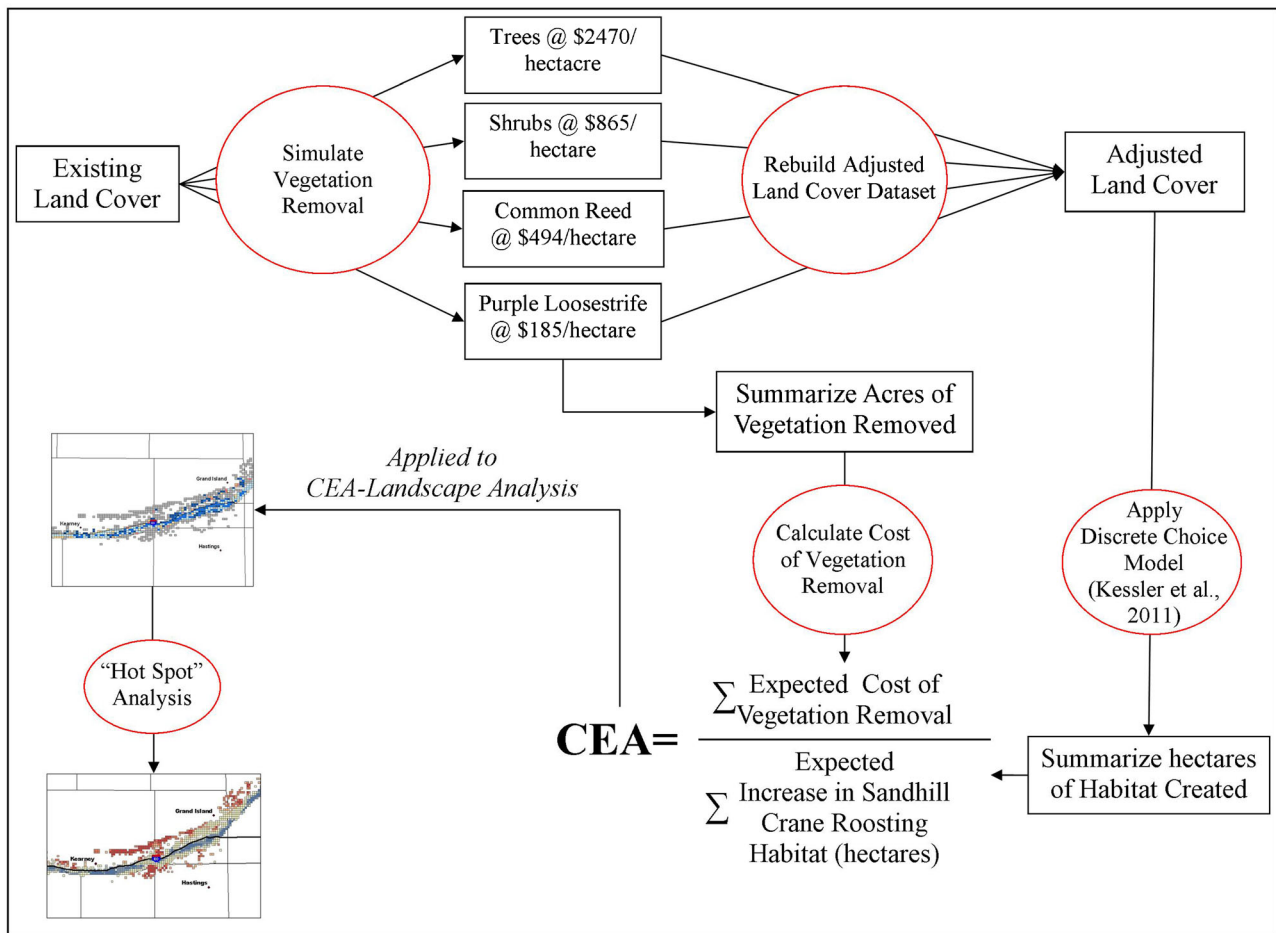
Existing Land Cover

Simulate Vegetation Removal

Trees @ \$2470/ hectacre

Shrubs @ \$865/ hectare

Common Reed @ \$494/hectare

Purple Loosestrife @ \$185/hectare

Rebuild Adjusted Land Cover Dataset

Adjusted Land Cover

Summarize Acres of Vegetation Removed

Applied to CEA-Landscape Analysis

Grand Island

Kearney

Hastings

Calculate Cost of Vegetation Removal

Apply Discrete Choice Model (Kessler et al., 2011)

"Hot Spot" Analysis

Grand Island

Kearney

Hastings

CEA= $\frac{\sum \text{Expected Cost of Vegetation Removal}}{\sum \text{Expected Increase in Sandhill Crane Roosting Habitat (hectares)}}$

Summarize hectares of Habitat Created